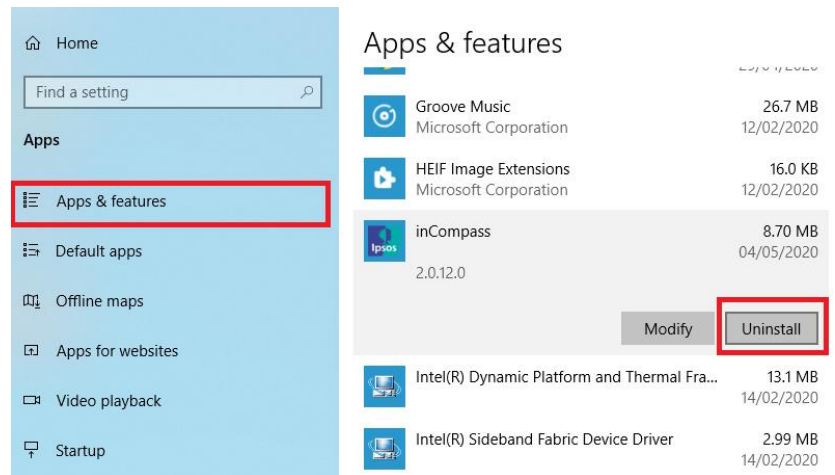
Home

Find a setting

Apps

Apps & features

Default apps

Offline maps

Apps for websites

Video playback

Startup

Apps & features

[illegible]

Groove Music
Microsoft Corporation
26.7 MB
12/02/2020

HEIF Image Extensions
Microsoft Corporation
16.0 KB
12/02/2020

Ipsos
inCompass
8.70 MB
04/05/2020
2.0.12.0

Modify
Uninstall

Intel(R) Dynamic Platform and Thermal Fra...
13.1 MB
14/02/2020

Intel(R) Sideband Fabric Device Driver
2.99 MB
14/02/2020